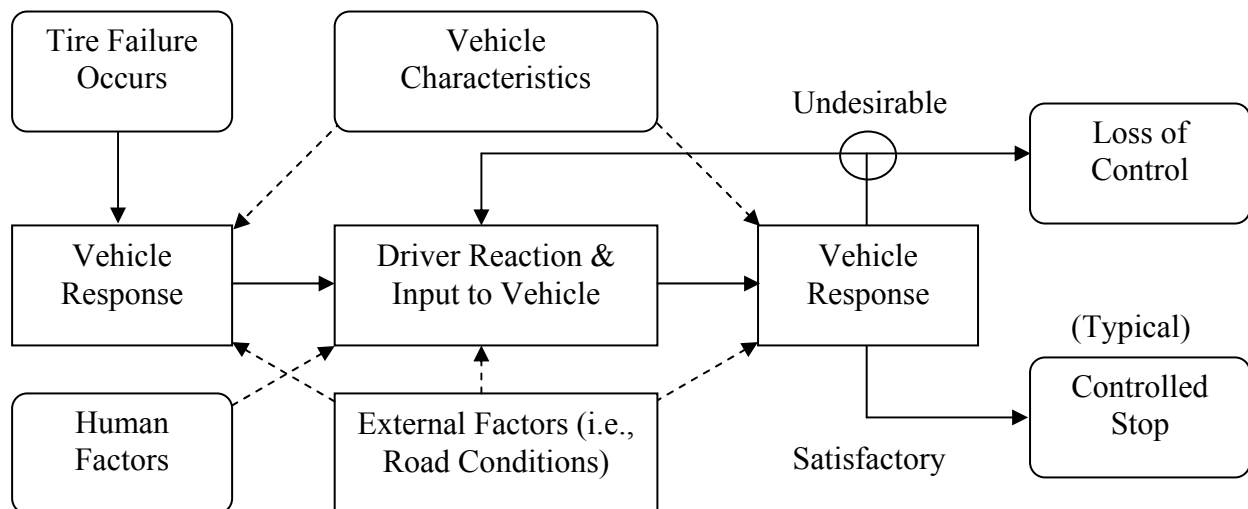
Tire Failure Occurs

Vehicle Characteristics

Undesirable

Loss of Control

Vehicle Response

Driver Reaction & Input to Vehicle

Vehicle Response

(Typical)

Controlled Stop

Human Factors

External Factors (i.e., Road Conditions)

Satisfactory